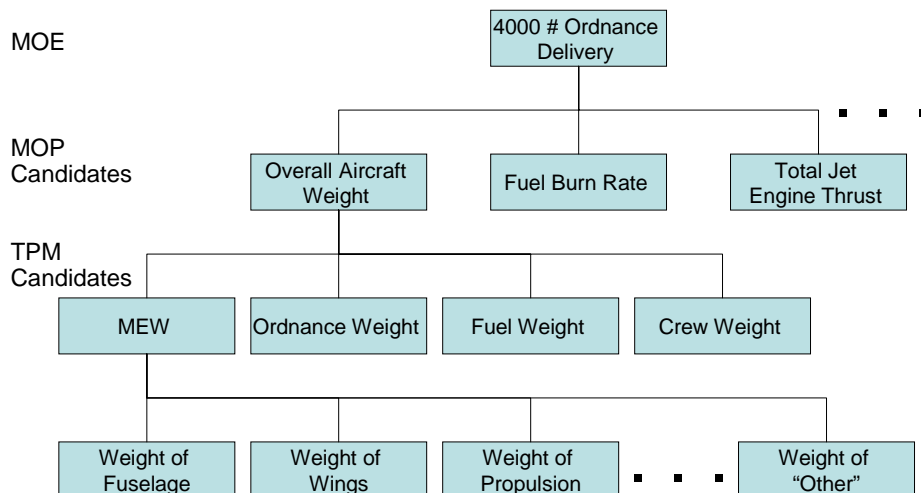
MOE

4000 # Ordnance Delivery

MOP Candidates

Overall Aircraft Weight

Fuel Burn Rate

Total Jet Engine Thrust

TPM Candidates

MEW

Ordnance Weight

Fuel Weight

Crew Weight

Weight of Fuselage

Weight of Wings

Weight of Propulsion

Weight of “Other”